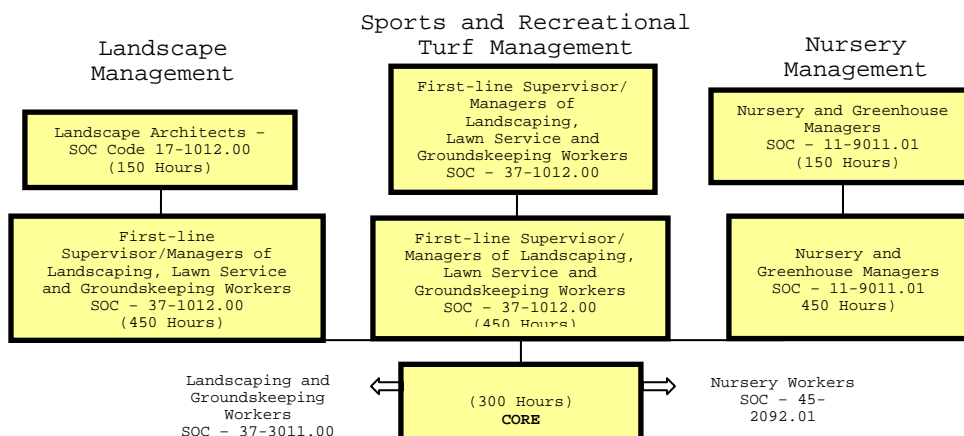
Landscape Management

Sports and Recreational Turf Management

Nursery Management

Landscape Architects – SOC Code 17-1012.00 (150 Hours)

First-line Supervisor/ Managers of Landscaping, Lawn Service and Groundskeeping Workers SOC – 37-1012.00

Nursery and Greenhouse Managers SOC – 11-9011.01 (150 Hours)

First-line Supervisor/Managers of Landscaping, Lawn Service and Groundskeeping Workers SOC – 37-1012.00 (450 Hours)

First-line Supervisor/ Managers of Landscaping, Lawn Service and Groundskeeping Workers SOC – 37-1012.00 (450 Hours)

Nursery and Greenhouse Managers SOC – 11-9011.01 450 Hours)

Landscaping and Groundskeeping Workers SOC – 37-3011.00

(300 Hours) CORE

Nursery Workers SOC – 45-2092.01